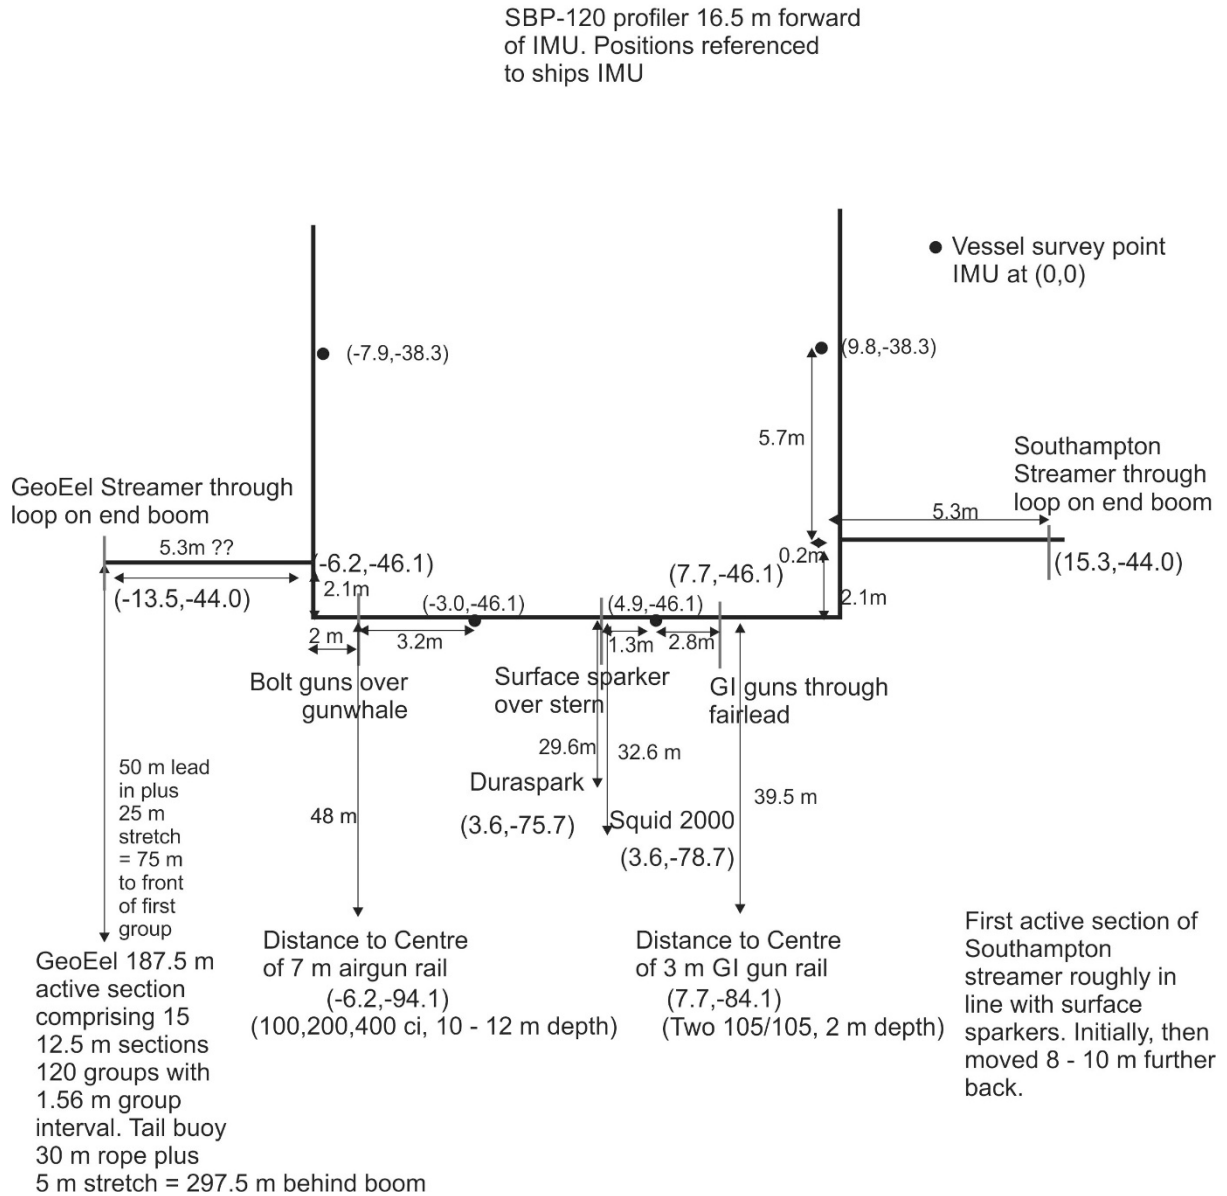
SBP-120 profiler 16.5 m forward of IMU. Positions referenced to ships IMU

● Vessel survey point IMU at (0,0)

(-7.9,-38.3)

(9.8,-38.3)

5.7m

Southampton Streamer through loop on end boom

GeoEel Streamer through loop on end boom

5.3m ??

(-6.2,-46.1)

(-13.5,-44.0)

5.3m

0.2m

(15.3,-44.0)

(7.7,-46.1)

2.1m

2.1m

(-3.0,-46.1)

(4.9,-46.1)

2 m

3.2m

1.3m

2.8m

Bolt guns over gunwhale

Surface sparker over stern

GI guns through fairlead

29.6m

32.6 m

Duraspark

(3.6,-75.7)

Squid 2000

(3.6,-78.7)

39.5 m

50 m lead in plus 25 m stretch = 75 m to front of first group

48 m

Distance to Centre of 7 m airgun rail (-6.2,-94.1) (100,200,400 ci, 10 - 12 m depth)

Distance to Centre of 3 m GI gun rail (7.7,-84.1) (Two 105/105, 2 m depth)

First active section of Southampton streamer roughly in line with surface sparkers. Initially, then moved 8 - 10 m further back.

GeoEel 187.5 m active section comprising 15 12.5 m sections 120 groups with 1.56 m group interval. Tail buoy 30 m rope plus 5 m stretch = 297.5 m behind boom